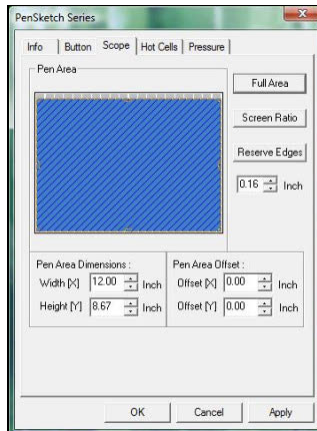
PenSketch Series

Info | Button | Scope | Hot Cells | Pressure

Pen Area

Full Area

Screen Ratio

Reserve Edges

0.16 Inch

Pen Area Dimensions :

Width [X] 12.00 Inch

Height [Y] 8.67 Inch

Pen Area Offset :

Offset [X] 0.00 Inch

Offset [Y] 0.00 Inch

OK

Cancel

Apply